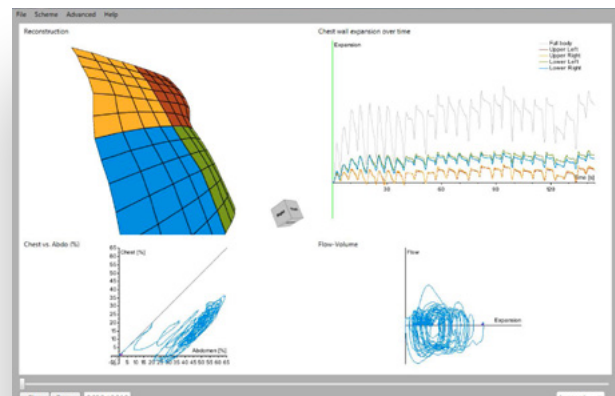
File Scheme Advanced Help

Reconstruction

Chest wall expansion over time

Expansion

Full body
Upper Left
Upper Right
Lower Left
Lower Right

Time [s]

30 60 90 120

Chest vs. Abdo (%)

Chest [%]

65
60
55
50
45
40
35
30
25
20
15
10
5
0
-5

Abdomen [%]

-5 0 5 10 15 20 25 30 35 40 45 50 55 60 65

Flow-Volume

Flow

Expansion

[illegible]